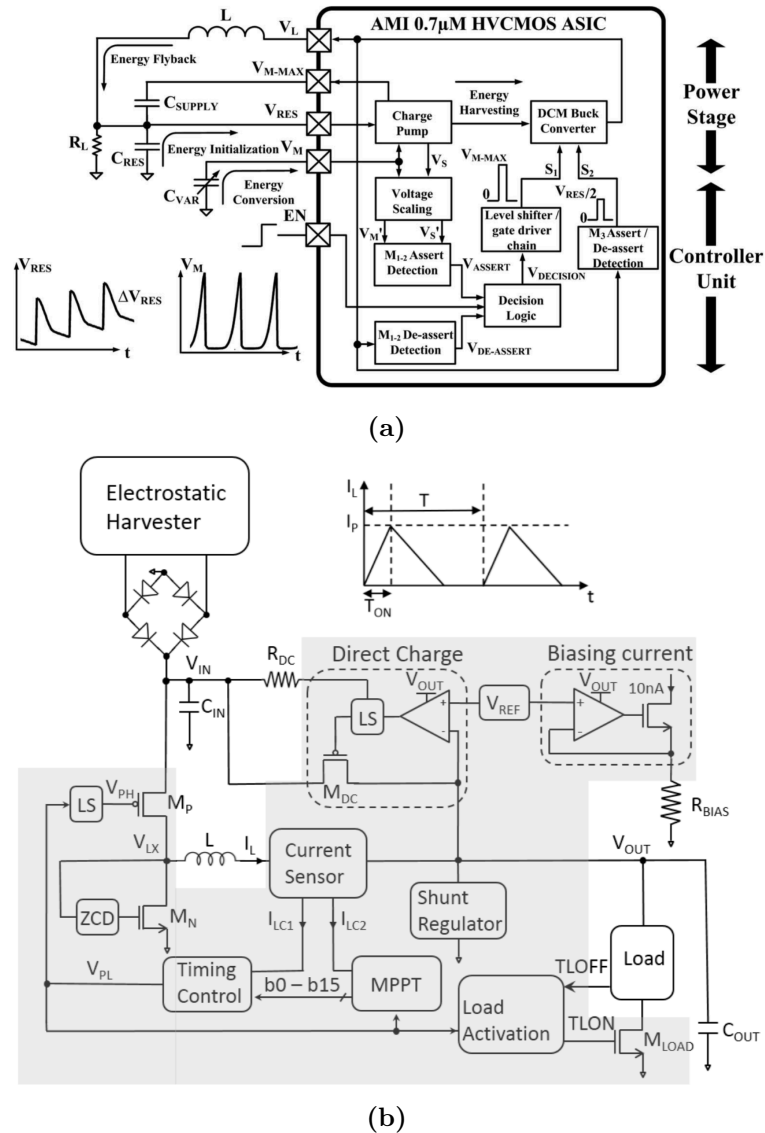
L
$V_L$
AMI 0.7μM HVCMOS ASIC
Energy Flyback
$V_{M\text{-}MAX}$
$C_{SUPPLY}$
$V_{RES}$
Energy Harvesting
Charge Pump
DCM Buck Converter
Power Stage
$R_L$
$C_{RES}$
Energy Initialization $V_M$
$V_S$
$V_{M\text{-}MAX}$
$S_1$
$S_2$
$C_{VAR}$
Energy Conversion
Voltage Scaling
0
Level shifter / gate driver chain
$V_{RES}/2$
0
EN
$V_M'$
$V_S'$
$M_3$ Assert / De-assert Detection
Controller Unit
$M_{1\text{-}2}$ Assert Detection
$V_{ASSERT}$
$V_{DECISION}$
$V_{RES}$
$\Delta V_{RES}$
$V_M$
Decision Logic
t
t
$M_{1\text{-}2}$ De-assert Detection
$V_{DE\text{-}ASSERT}$
(a)
Electrostatic Harvester
$I_L$
T
$I_P$
$T_{ON}$
t
$V_{IN}$
$R_{DC}$
Direct Charge
Biasing current
$C_{IN}$
$V_{OUT}$
$V_{REF}$
$V_{OUT}$
10nA
LS
+
-
+
-
$M_{DC}$
LS
$V_{PH}$
$M_P$
$R_{BIAS}$
$V_{LX}$
L
$I_L$
Current Sensor
$V_{OUT}$
ZCD
$M_N$
$I_{LC1}$
$I_{LC2}$
Shunt Regulator
Load
$V_{PL}$
Timing Control
b0 – b15
MPPT
TLOFF
Load Activation
TLON
$M_{LOAD}$
$C_{OUT}$
(b)